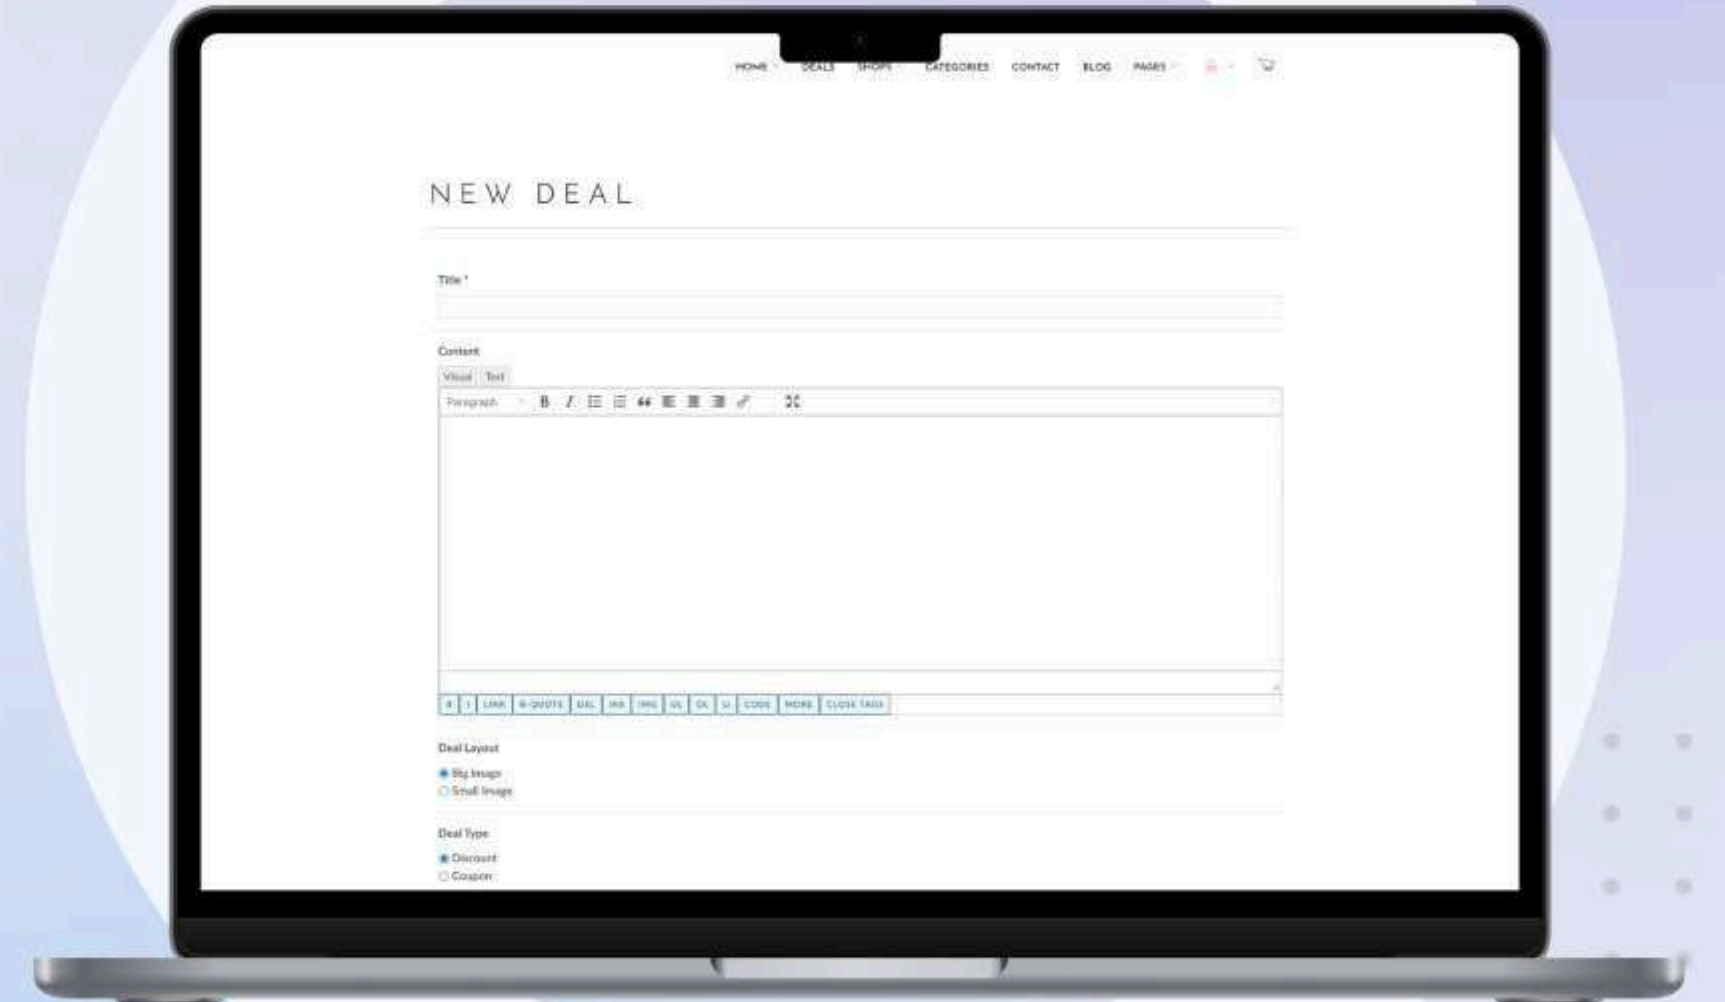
HOME DEALS SHOPS CATEGORIES CONTACT BLOG PAGES

NEW DEAL

Title *

Content

Visual Text

Paragraph B I

B I LINK B-QUOTE DEL INS IMG UL OL LI CODE MORE CLOSE TAGS

Deal Layout

Big Image
Small Image

Deal Type

Discount
Coupon